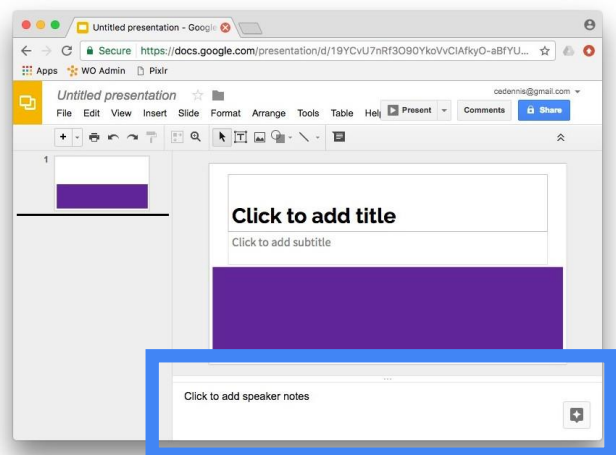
Untitled presentation - Google

Secure https://docs.google.com/presentation/d/19YCvU7nRf3O90YkoVvClAfkyO-aBfYU...

Apps WO Admin Pixlr

Untitled presentation

cedennis@gmail.com

File Edit View Insert Slide Format Arrange Tools Table Help

Present Comments Share

1

Click to add title

Click to add subtitle

Click to add speaker notes